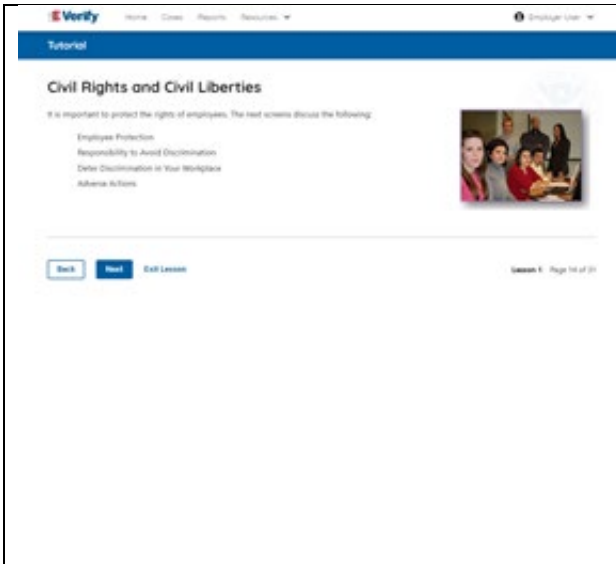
E-Verify Home Cases Reports Resources

Employer User

Tutorial

Civil Rights and Civil Liberties

It is important to protect the rights of employees. The next screens discuss the following:

Employee Protection
Responsibility to Avoid Discrimination
Deter Discrimination in Your Workplace
Adverse Actions

Back Next Exit Lesson

Lesson 1 Page 14 of 21